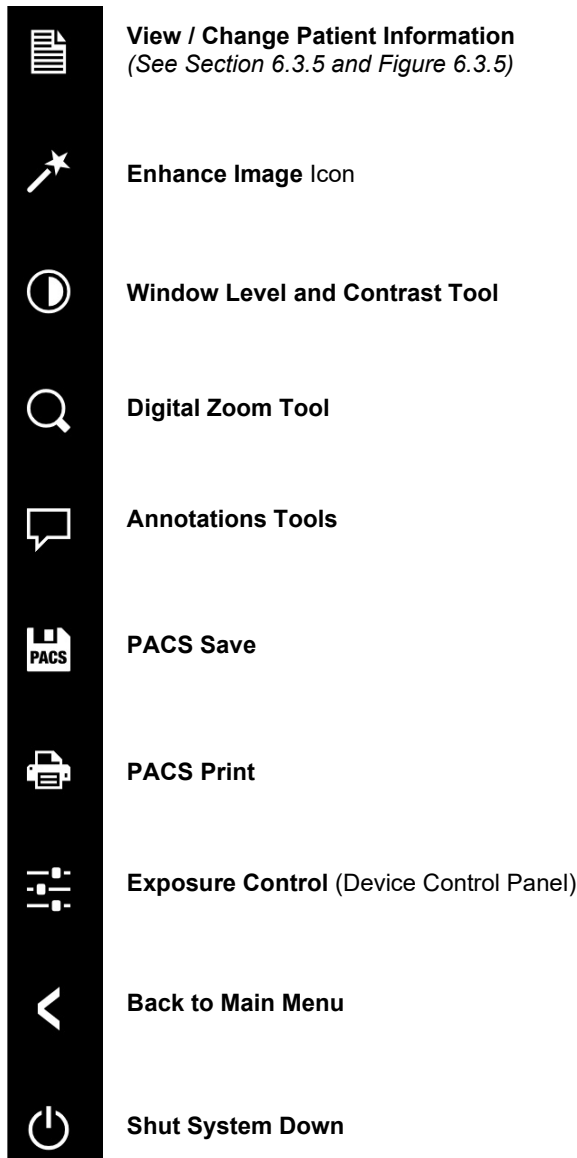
View / Change Patient Information
(See Section 6.3.5 and Figure 6.3.5)

Enhance Image Icon

Window Level and Contrast Tool

Digital Zoom Tool

Annotations Tools

PACS

PACS Save

PACS Print

Exposure Control (Device Control Panel)

Back to Main Menu

Shut System Down